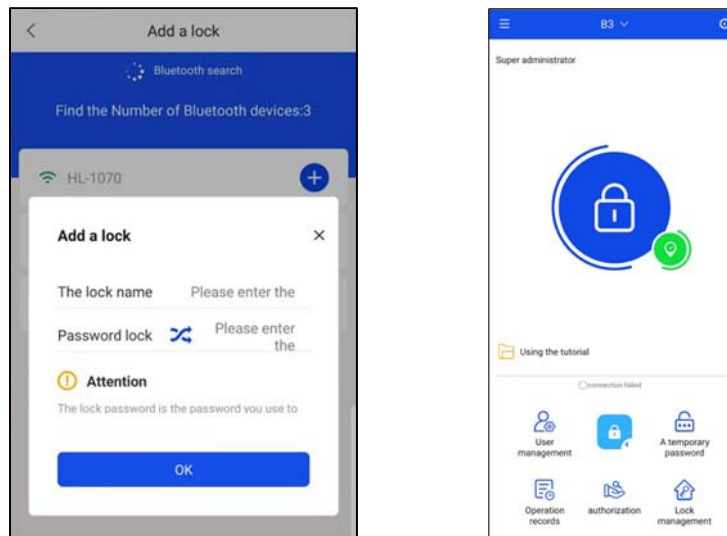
Add a lock

Bluetooth search

Find the Number of Bluetooth devices:3

HL-1070

Add a lock

The lock name Please enter the

Password lock Please enter the

Attention

The lock password is the password you use to

OK

B3

Super administrator

Using the tutorial

connection failed

User management

A temporary password

Operation records

authorization

Lock management